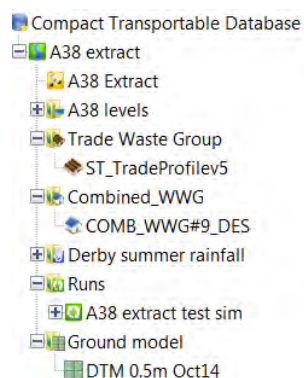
Compact Transportable Database
A38 extract
A38 Extract
A38 levels
Trade Waste Group
ST_TradeProfilev5
Combined_WWG
COMB_WWG#9_DES
Derby summer rainfall
Runs
A38 extract test sim
Ground model
DTM 0.5m Oct14